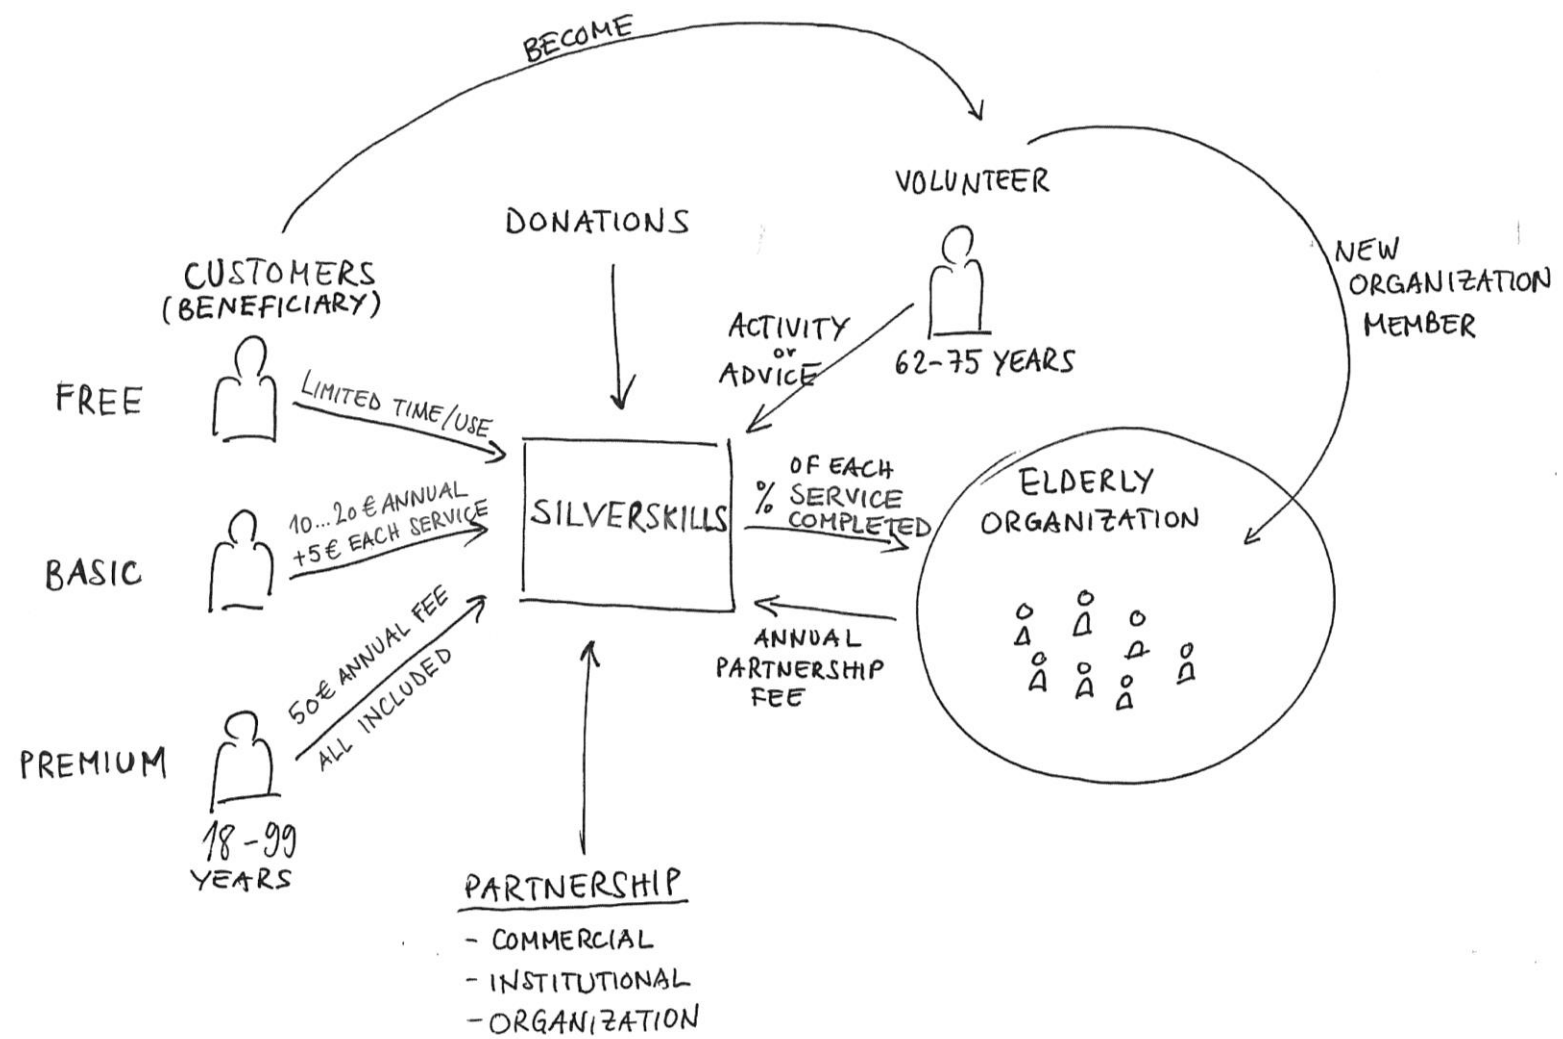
BECOME

VOLUNTEER

NEW ORGANIZATION MEMBER

DONATIONS

CUSTOMERS (BENEFICIARY)

ACTIVITY or ADVICE

62-75 YEARS

FREE

LIMITED TIME/USE

SILVERSKILLS

% OF EACH SERVICE COMPLETED

ELDERLY ORGANIZATION

BASIC

10...20 € ANNUAL +5€ EACH SERVICE

50€ ANNUAL FEE ALL INCLUDED

ANNUAL PARTNERSHIP FEE

PREMIUM

18-99 YEARS

PARTNERSHIP
- COMMERCIAL
- INSTITUTIONAL
- ORGANIZATION